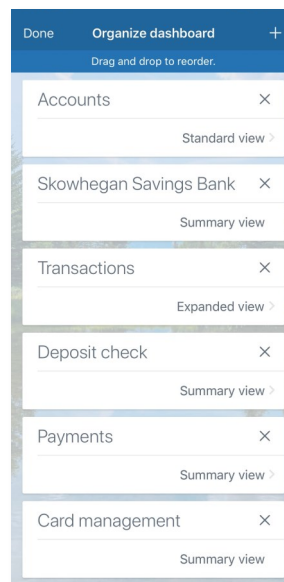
Done Organize dashboard +

Drag and drop to reorder.

Accounts ×

Standard view >

Skowhegan Savings Bank ×

Summary view

Transactions ×

Expanded view >

Deposit check ×

Summary view >

Payments ×

Summary view >

Card management ×

Summary view